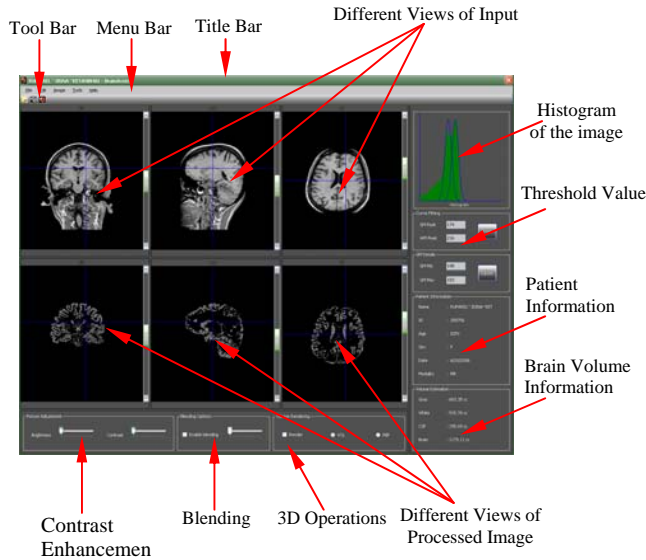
Tool Bar
Menu Bar
Title Bar
Different Views of Input
Histogram of the image
Threshold Value
Patient Information
Brain Volume Information
Contrast Enhancemen
Blending
3D Operations
Different Views of Processed Image